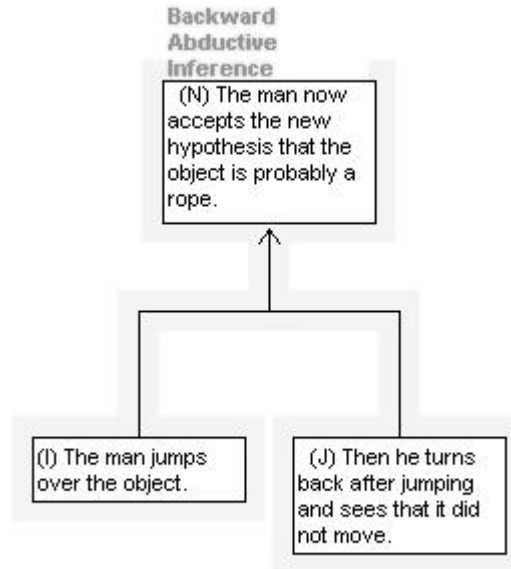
Backward Abductive Inference

(N) The man now accepts the new hypothesis that the object is probably a rope.

(I) The man jumps over the object.

(J) Then he turns back after jumping and sees that it did not move.